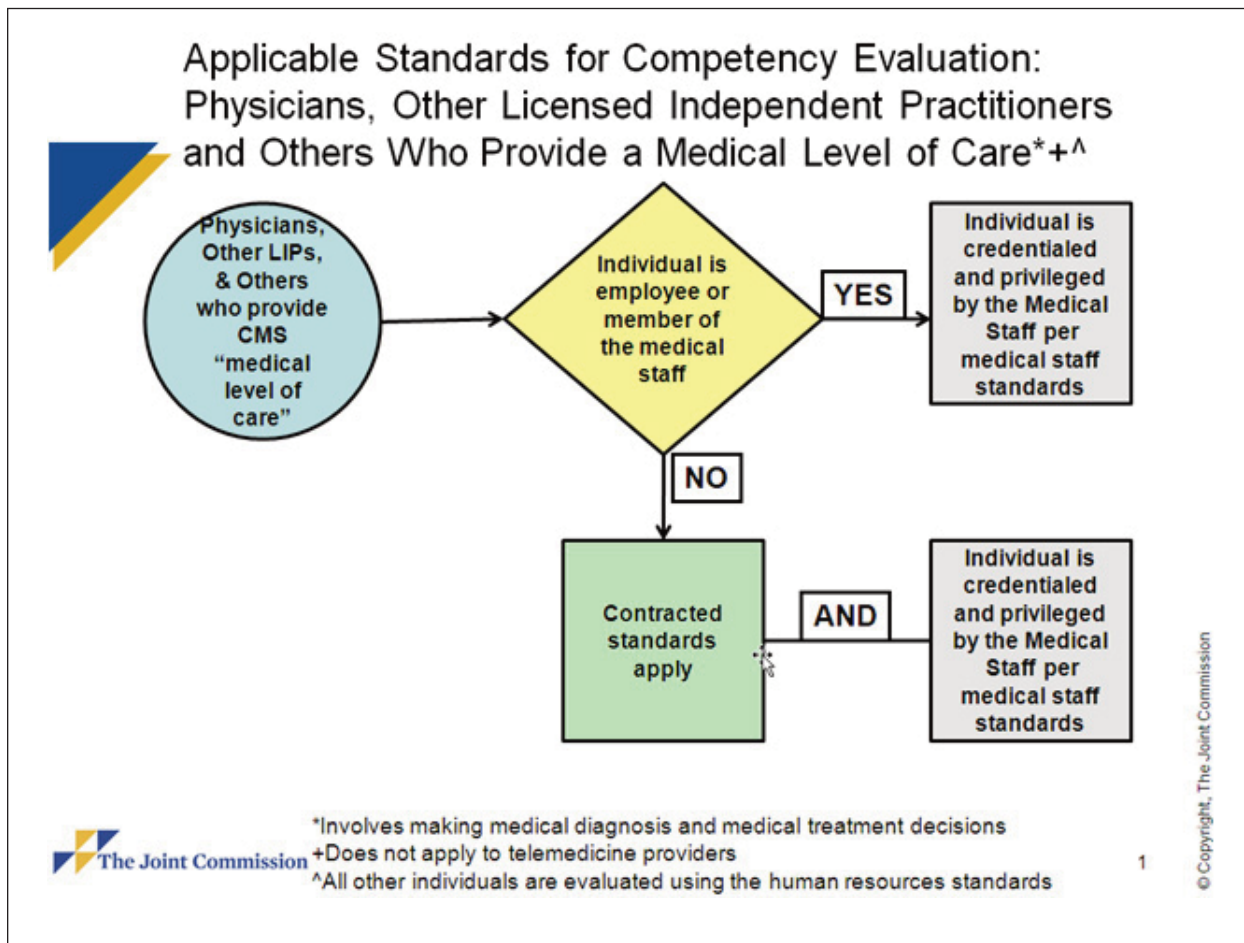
Applicable Standards for Competency Evaluation: Physicians, Other Licensed Independent Practitioners and Others Who Provide a Medical Level of Care*+^

Physicians, Other LIPs, & Others who provide CMS "medical level of care"

Individual is employee or member of the medical staff

YES

Individual is credentialed and privileged by the Medical Staff per medical staff standards

NO

Contracted standards apply

AND

Individual is credentialed and privileged by the Medical Staff per medical staff standards

The Joint Commission

*Involves making medical diagnosis and medical treatment decisions
+Does not apply to telemedicine providers
^All other individuals are evaluated using the human resources standards

1

© Copyright, The Joint Commission